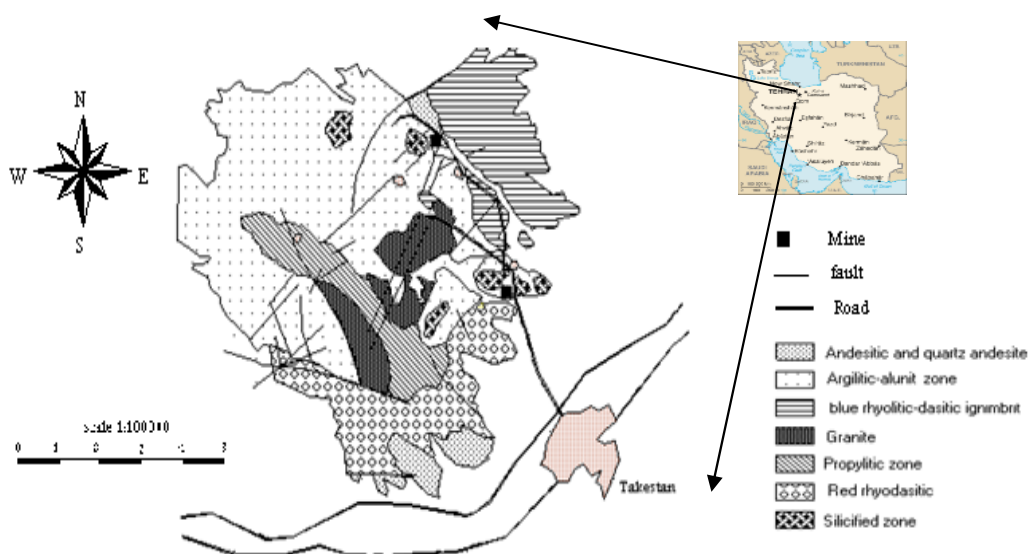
N

W

E

S

scale 1:100000

0 1 0 2 3

Mine

fault

Road

Andesitic and quartz andesite

Argilitic-alunit zone

blue rhyolitic-dasitic ignimbrit

Granite

Propylitic zone

Red rhyodasitic

Silicified zone

Takestan

TEHRAN

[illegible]